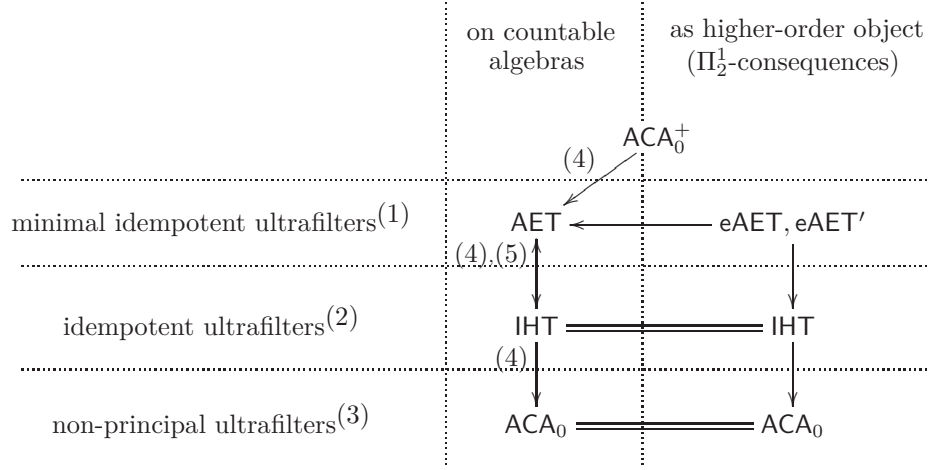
| | on countable algebras | as higher-order object ($\Pi^1_2$-consequences) |
|---|---|---|
| | $\mathsf{ACA}_0^+$ | |
| minimal idempotent ultrafilters$^{(1)}$ | $\mathsf{AET}$ | $\mathsf{eAET}, \mathsf{eAET}'$ |
| idempotent ultrafilters$^{(2)}$ | $\mathsf{IHT}$ | $\mathsf{IHT}$ |
| non-principal ultrafilters$^{(3)}$ | $\mathsf{ACA}_0$ | $\mathsf{ACA}_0$ |

(4)

(4),(5)

(4)